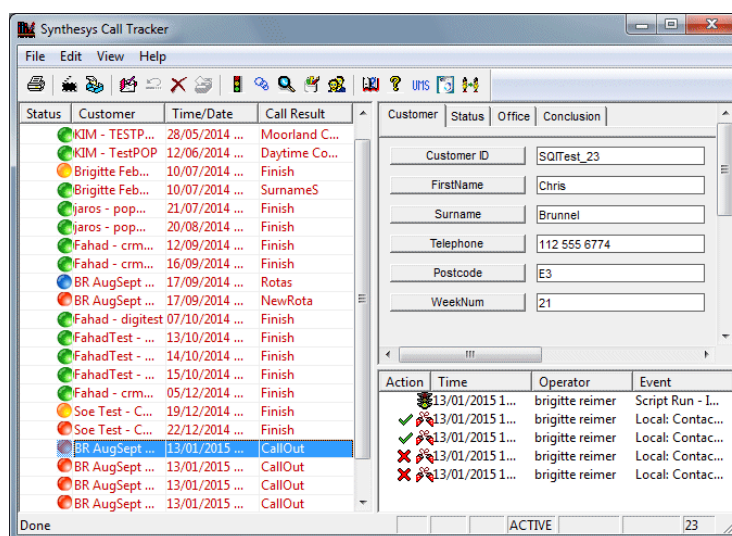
Synthesys Call Tracker

File Edit View Help

UMS

| Status | Customer | Time/Date | Call Result |
|---|---|---|---|
| | KIM - TESTP... | 28/05/2014 ... | Moorland C... |
| | KIM - TestPOP | 12/06/2014 ... | Daytime Co... |
| | Brigitte Feb... | 10/07/2014 ... | Finish |
| | Brigitte Feb... | 10/07/2014 ... | SurnameS |
| | jaros - pop... | 21/07/2014 ... | Finish |
| | jaros - pop... | 20/08/2014 ... | Finish |
| | Fahad - crm... | 12/09/2014 ... | Finish |
| | Fahad - crm... | 16/09/2014 ... | Finish |
| | BR AugSept ... | 17/09/2014 ... | Rotas |
| | BR AugSept ... | 17/09/2014 ... | NewRota |
| | Fahad - digitest | 07/10/2014 ... | Finish |
| | FahadTest - ... | 13/10/2014 ... | Finish |
| | FahadTest - ... | 14/10/2014 ... | Finish |
| | FahadTest - ... | 15/10/2014 ... | Finish |
| | Fahad - crm... | 05/12/2014 ... | Finish |
| | Soe Test - C... | 19/12/2014 ... | Finish |
| | Soe Test - C... | 22/12/2014 ... | Finish |
| | BR AugSept ... | 13/01/2015 ... | CallOut |
| | BR AugSept ... | 13/01/2015 ... | CallOut |
| | BR AugSept ... | 13/01/2015 ... | CallOut |
| | BR AugSept ... | 13/01/2015 ... | CallOut |

Customer | Status | Office | Conclusion

Customer ID: SQITest_23
FirstName: Chris
Surname: Brunnel
Telephone: 112 555 6774
Postcode: E3
WeekNum: 21

| Action | Time | Operator | Event |
|---|---|---|---|
| | 13/01/2015 1... | brigitte reimer | Script Run - I... |
| | 13/01/2015 1... | brigitte reimer | Local: Contac... |
| | 13/01/2015 1... | brigitte reimer | Local: Contac... |
| | 13/01/2015 1... | brigitte reimer | Local: Contac... |
| | 13/01/2015 1... | brigitte reimer | Local: Contac... |

Done | ACTIVE | 23